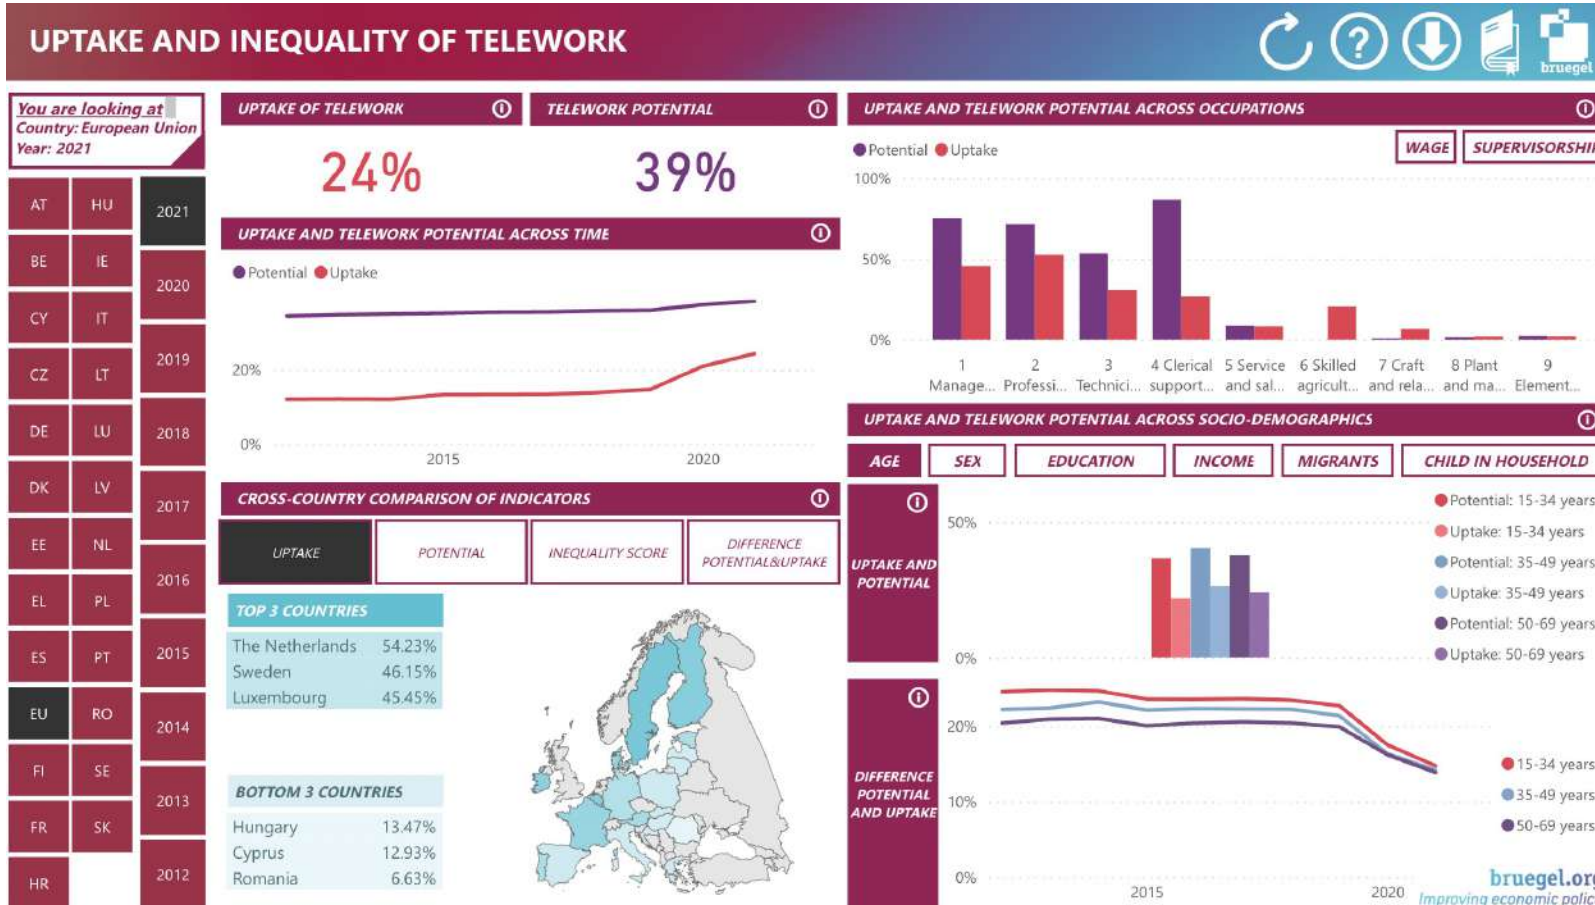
UPTAKE AND INEQUALITY OF TELEWORK

bruegel

You are looking at
Country: European Union
Year: 2021

| AT | HU |
|---|---|
| BE | IE |
| CY | IT |
| CZ | LT |
| DE | LU |
| DK | LV |
| EE | NL |
| EL | PL |
| ES | PT |
| EU | RO |
| FI | SE |
| FR | SK |
| HR | |

2021
2020
2019
2018
2017
2016
2015
2014
2013
2012

UPTAKE OF TELEWORK
24%

TELEWORK POTENTIAL
39%

UPTAKE AND TELEWORK POTENTIAL ACROSS TIME
Potential Uptake
20%
0%
2015
2020

CROSS-COUNTRY COMPARISON OF INDICATORS
UPTAKE
POTENTIAL
INEQUALITY SCORE
DIFFERENCE POTENTIAL&UPTAKE

TOP 3 COUNTRIES
| The Netherlands | 54.23% |
|---|---|
| Sweden | 46.15% |
| Luxembourg | 45.45% |

BOTTOM 3 COUNTRIES
| Hungary | 13.47% |
|---|---|
| Cyprus | 12.93% |
| Romania | 6.63% |

UPTAKE AND TELEWORK POTENTIAL ACROSS OCCUPATIONS
WAGE
SUPERVISORSHI
Potential Uptake
100%
50%
0%
1 Manage...
2 Professi...
3 Technici...
4 Clerical support...
5 Service and sal...
6 Skilled agricult...
7 Craft and rela...
8 Plant and ma...
9 Element...

UPTAKE AND TELEWORK POTENTIAL ACROSS SOCIO-DEMOGRAPHICS
AGE
SEX
EDUCATION
INCOME
MIGRANTS
CHILD IN HOUSEHOLD

UPTAKE AND POTENTIAL
50%
0%
Potential: 15-34 years
Uptake: 15-34 years
Potential: 35-49 years
Uptake: 35-49 years
Potential: 50-69 years
Uptake: 50-69 years

DIFFERENCE POTENTIAL AND UPTAKE
20%
10%
0%
2015
2020
15-34 years
35-49 years
50-69 years

bruegel.or
Improving economic polic